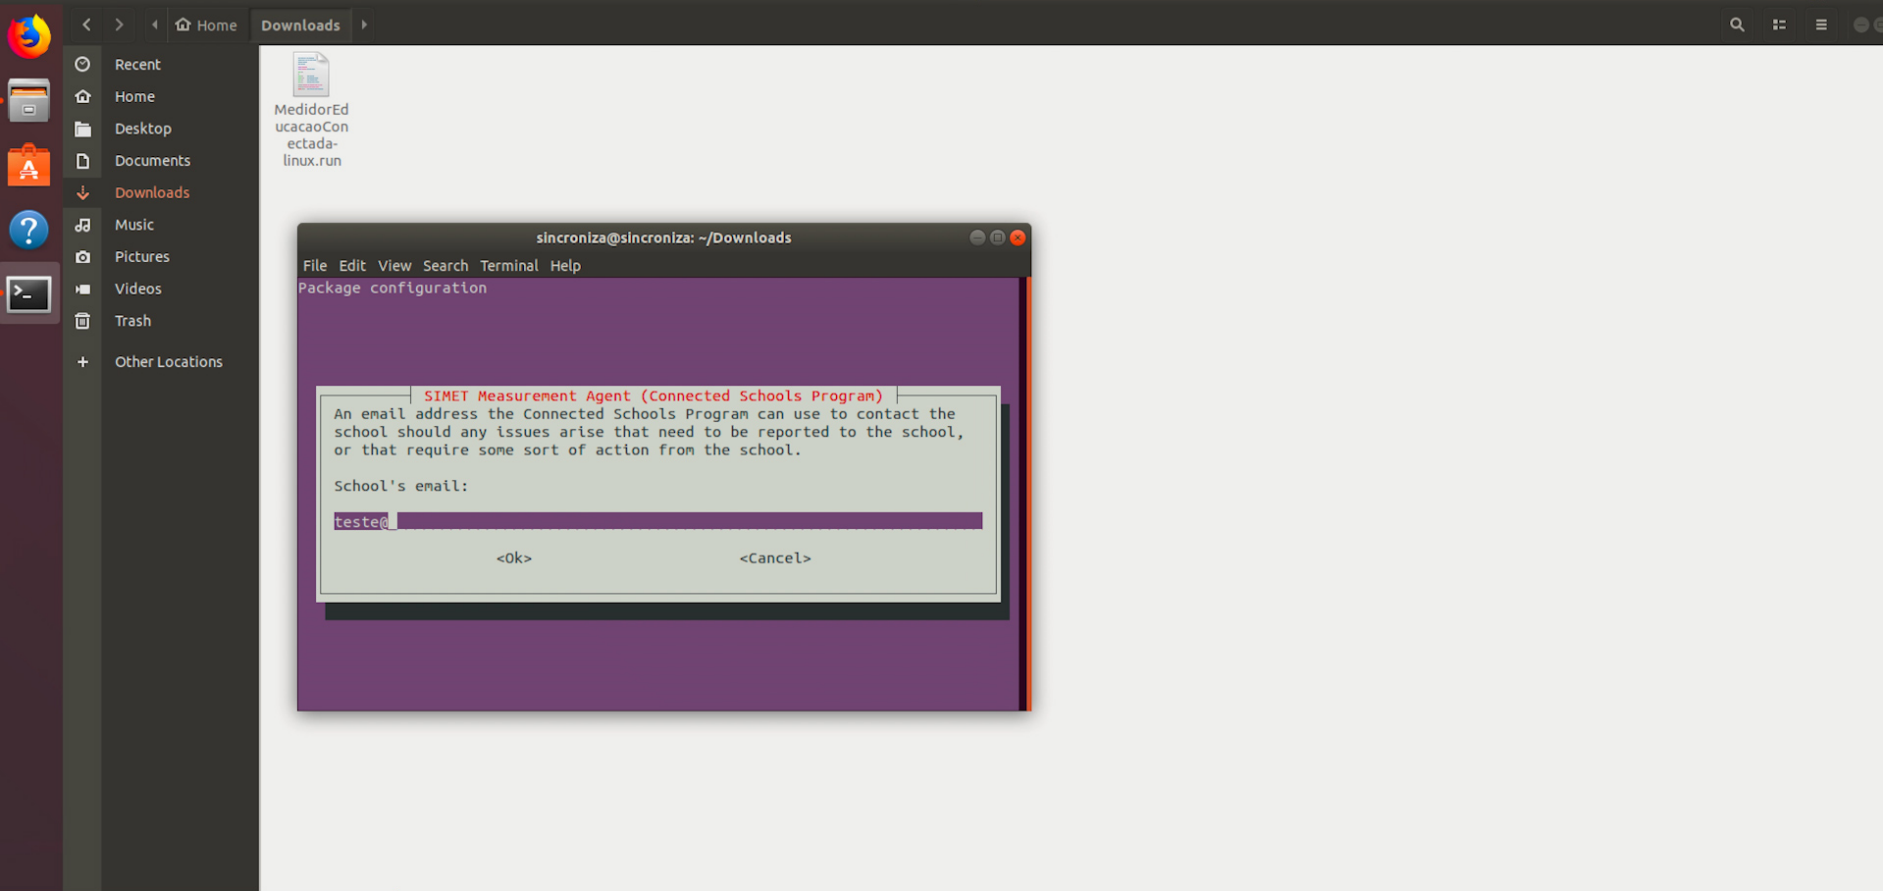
Home Downloads

Recent
Home
Desktop
Documents
Downloads
Music
Pictures
Videos
Trash
Other Locations

MedidorEducacaoConectada-linux.run

sincroniza@sincroniza: ~/Downloads

File Edit View Search Terminal Help

Package configuration

SIMET Measurement Agent (Connected Schools Program)

An email address the Connected Schools Program can use to contact the school should any issues arise that need to be reported to the school, or that require some sort of action from the school.

School's email:

teste@

<Ok> <Cancel>